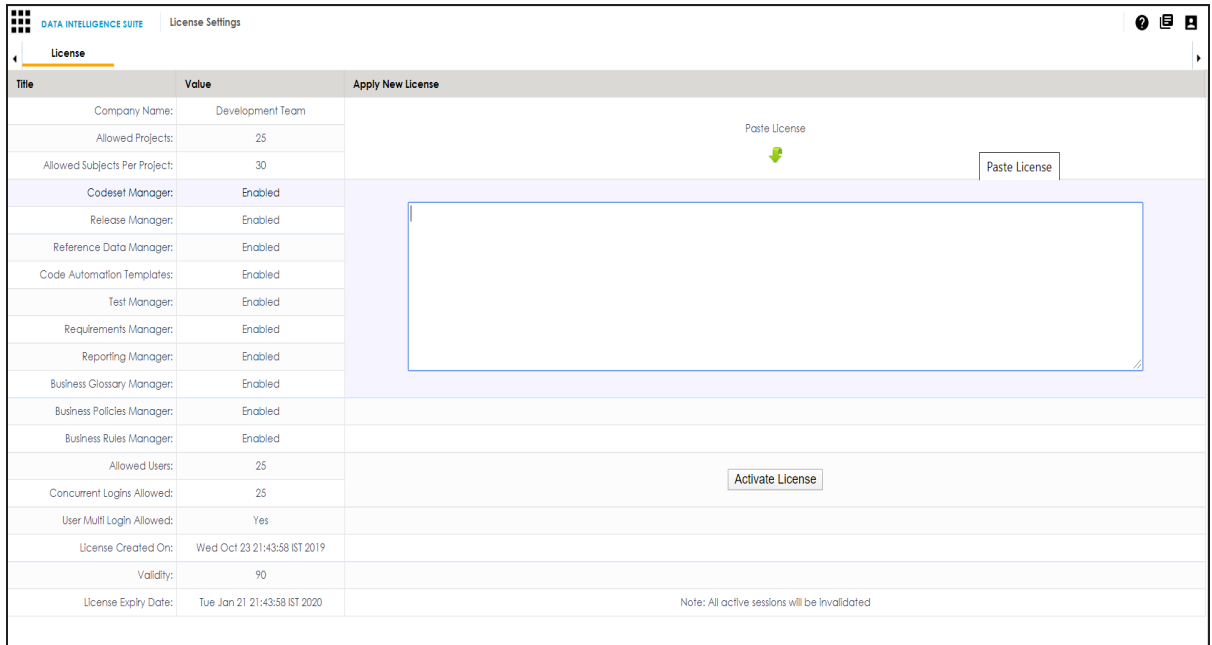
DATA INTELLIGENCE SUITE | License Settings

License

| Title | Value |
|---|---|
| Company Name: | Development Team |
| Allowed Projects: | 25 |
| Allowed Subjects Per Project: | 30 |
| Codeset Manager: | Enabled |
| Release Manager: | Enabled |
| Reference Data Manager: | Enabled |
| Code Automation Templates: | Enabled |
| Test Manager: | Enabled |
| Requirements Manager: | Enabled |
| Reporting Manager: | Enabled |
| Business Glossary Manager: | Enabled |
| Business Policies Manager: | Enabled |
| Business Rules Manager: | Enabled |
| Allowed Users: | 25 |
| Concurrent Logins Allowed: | 25 |
| User Multi Login Allowed: | Yes |
| License Created On: | Wed Oct 23 21:43:58 IST 2019 |
| Validity: | 90 |
| License Expiry Date: | Tue Jan 21 21:43:58 IST 2020 |

Apply New License

Paste License

Paste License

Activate License

Note: All active sessions will be invalidated